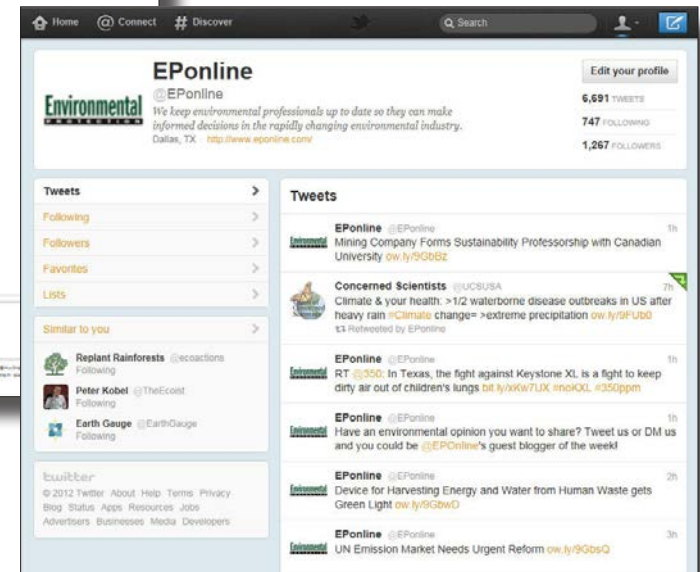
Home Connect Discover Search

EPonline
@EPonline
We keep environmental professionals up to date so they can make informed decisions in the rapidly changing environmental industry.
Dallas, TX · http://www.eponline.com/

Environmental PROTECTION

Edit your profile

6,691 TWEETS
747 FOLLOWING
1,267 FOLLOWERS

Tweets
Following
Followers
Favorites
Lists

Similar to you
Replant Rainforests @ecoactions
Following
Peter Kobel @TheEcoist
Following
Earth Gauge @EarthGauge
Following

twitter
© 2012 Twitter About Help Terms Privacy Blog Status Apps Resources Jobs Advertisers Businesses Media Developers

Tweets

EPonline @EPonline 1h
Mining Company Forms Sustainability Professorship with Canadian University ow.ly/9GbBz

Concerned Scientists @UCSUSA 7h
Climate & your health: >1/2 waterborne disease outbreaks in US after heavy rain #Climate change= >extreme precipitation ow.ly/9FUb0
Retweeted by EPonline

EPonline @EPonline 1h
RT @350: In Texas, the fight against Keystone XL is a fight to keep dirty air out of children's lungs bit.ly/xKw7UX #noKXL #350ppm

EPonline @EPonline 1h
Have an environmental opinion you want to share? Tweet us or DM us and you could be @EPOnline's guest blogger of the week!

EPonline @EPonline 2h
Device for Harvesting Energy and Water from Human Waste gets Green Light ow.ly/9GbwD

EPonline @EPonline 3h
UN Emission Market Needs Urgent Reform ow.ly/9GbsQ